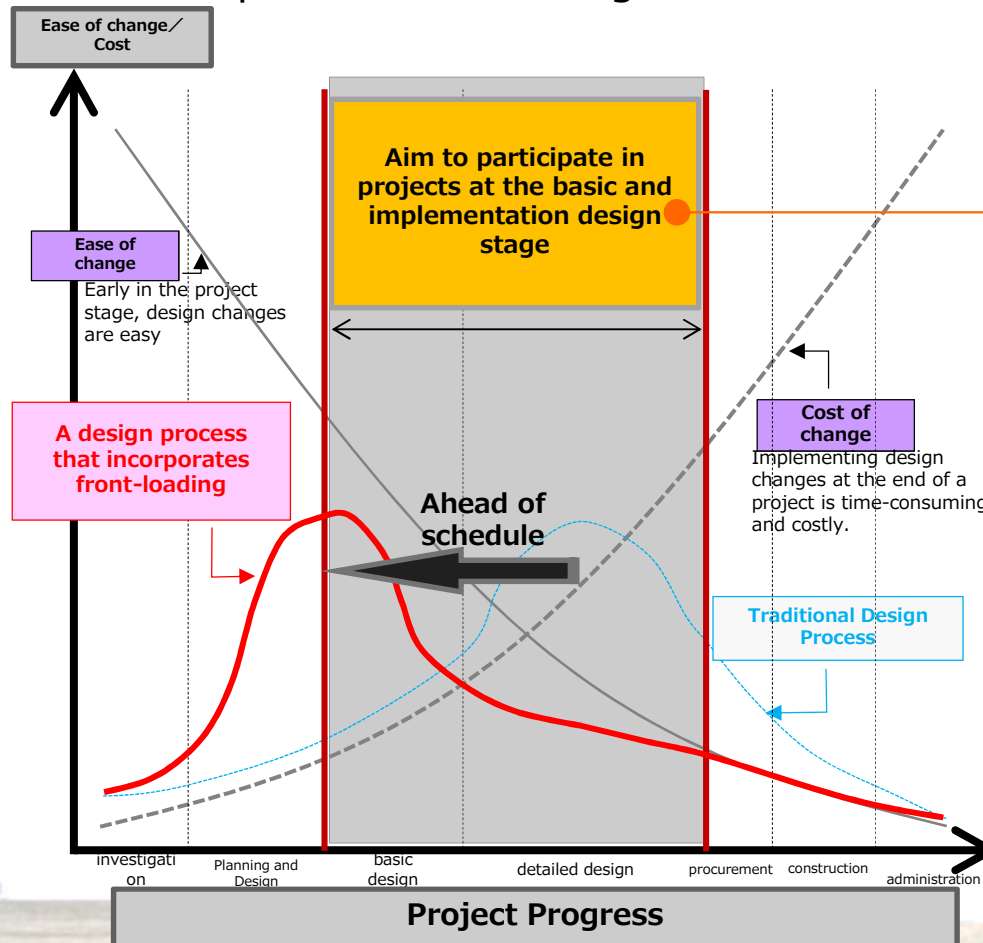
Ease of change／Cost

Aim to participate in projects at the basic and implementation design stage

Ease of change

Early in the project stage, design changes are easy

A design process that incorporates front-loading

Ahead of schedule

Cost of change

Implementing design changes at the end of a project is time-consuming and costly.

Traditional Design Process

investigation

Planning and Design

basic design

detailed design

procurement

construction

administration

Project Progress